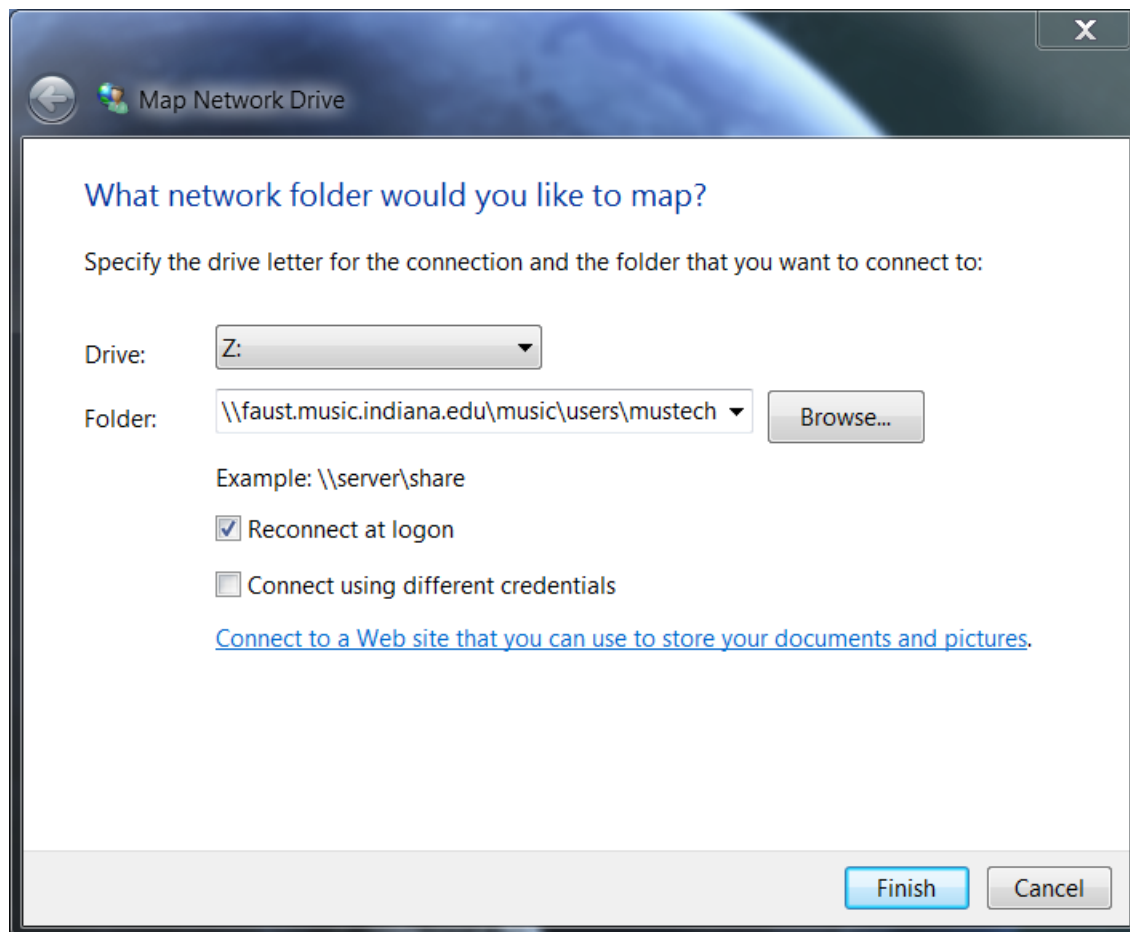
Map Network Drive

What network folder would you like to map?

Specify the drive letter for the connection and the folder that you want to connect to:

Drive: Z:

Folder: \\faust.music.indiana.edu\music\users\mustech Browse...

Example: \\server\share

Reconnect at logon

Connect using different credentials

Connect to a Web site that you can use to store your documents and pictures.

Finish Cancel